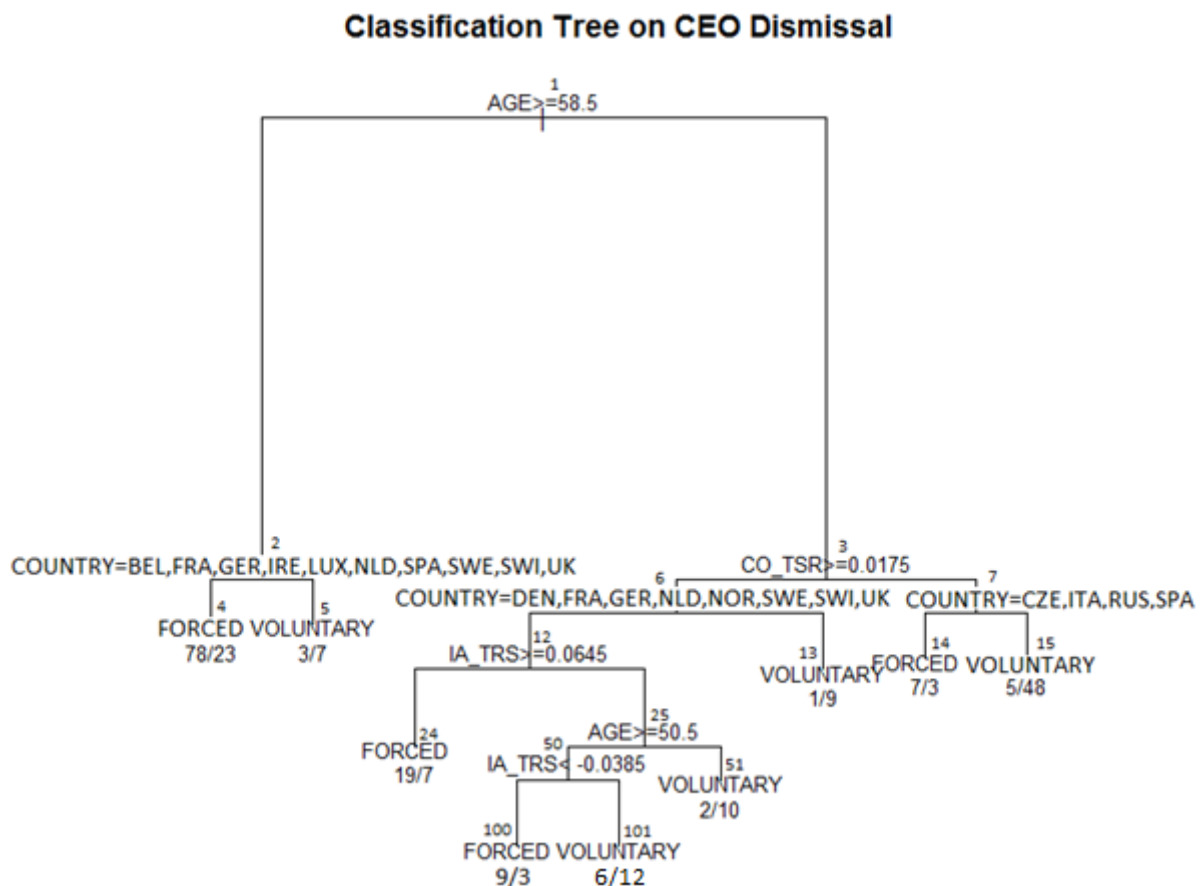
Classification Tree on CEO Dismissal

1
AGE>=58.5

2
COUNTRY=BEL,FRA,GER,IRE,LUX,NLD,SPA,SWE,SWI,UK

4
FORCED
78/23

5
VOLUNTARY
3/7

3
CO_TSR>=0.0175

6
COUNTRY=DEN,FRA,GER,NLD,NOR,SWE,SWI,UK

7
COUNTRY=CZE,ITA,RUS,SPA

12
IA_TRS>=0.0645

13
VOLUNTARY
1/9

14
FORCED
7/3

15
VOLUNTARY
5/48

24
FORCED
19/7

25
AGE>=50.5

50
IA_TRS< -0.0385

51
VOLUNTARY
2/10

100
FORCED
9/3

101
VOLUNTARY
6/12